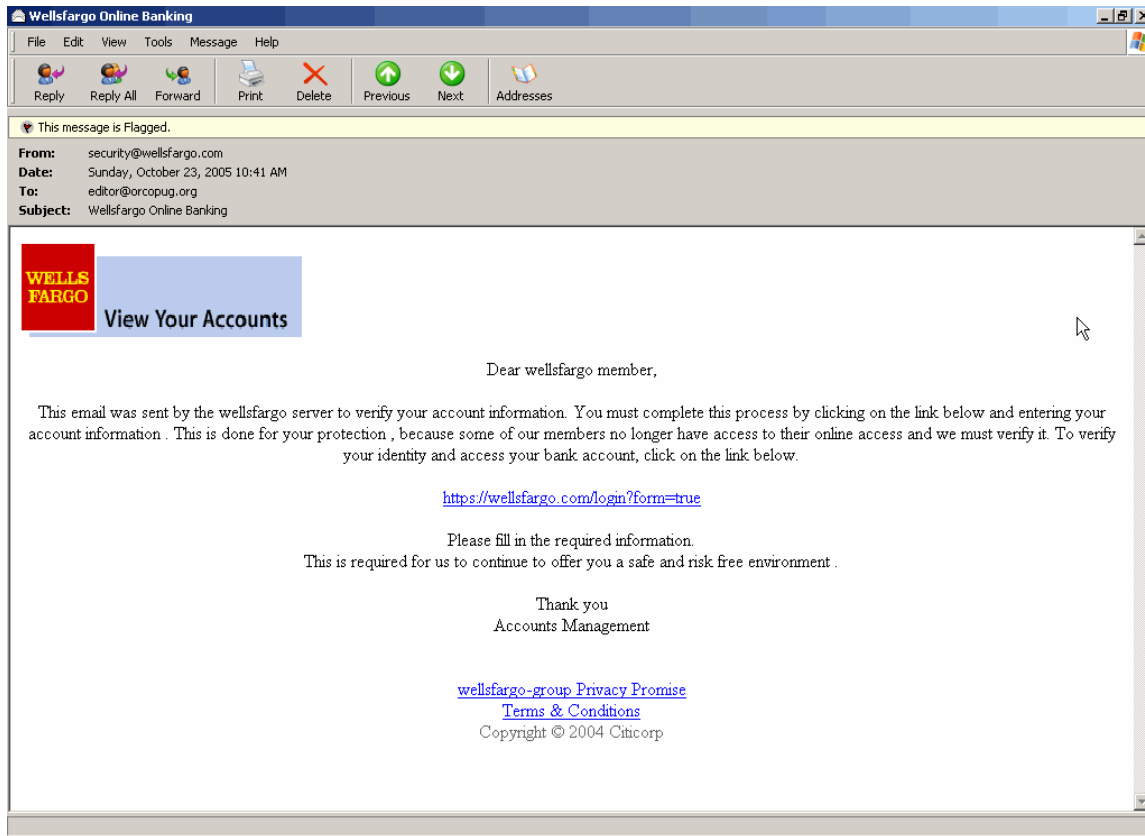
Wellsfargo Online Banking

File Edit View Tools Message Help

Reply Reply All Forward Print Delete Previous Next Addresses

This message is Flagged.

From: security@wellsfargo.com
Date: Sunday, October 23, 2005 10:41 AM
To: editor@orcopug.org
Subject: Wellsfargo Online Banking

WELLS FARGO View Your Accounts

Dear wellsfargo member,

This email was sent by the wellsfargo server to verify your account information. You must complete this process by clicking on the link below and entering your account information . This is done for your protection , because some of our members no longer have access to their online access and we must verify it. To verify your identity and access your bank account, click on the link below.

https://wellsfargo.com/login?form=true

Please fill in the required information.
This is required for us to continue to offer you a safe and risk free environment .

Thank you
Accounts Management

wellsfargo-group Privacy Promise
Terms & Conditions
Copyright © 2004 Citicorp